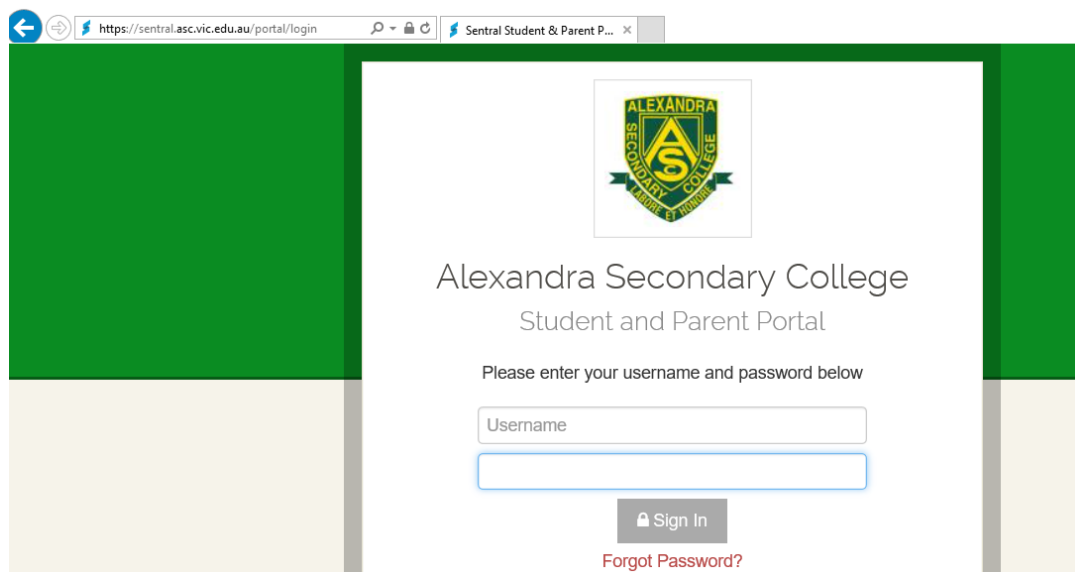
https://sentral.asc.vic.edu.au/portal/login

Sentral Student & Parent P...

ALEXANDRA
SECONDARY COLLEGE
AS
LABORE ET HONORE

Alexandra Secondary College

Student and Parent Portal

Please enter your username and password below

Username

Sign In

Forgot Password?